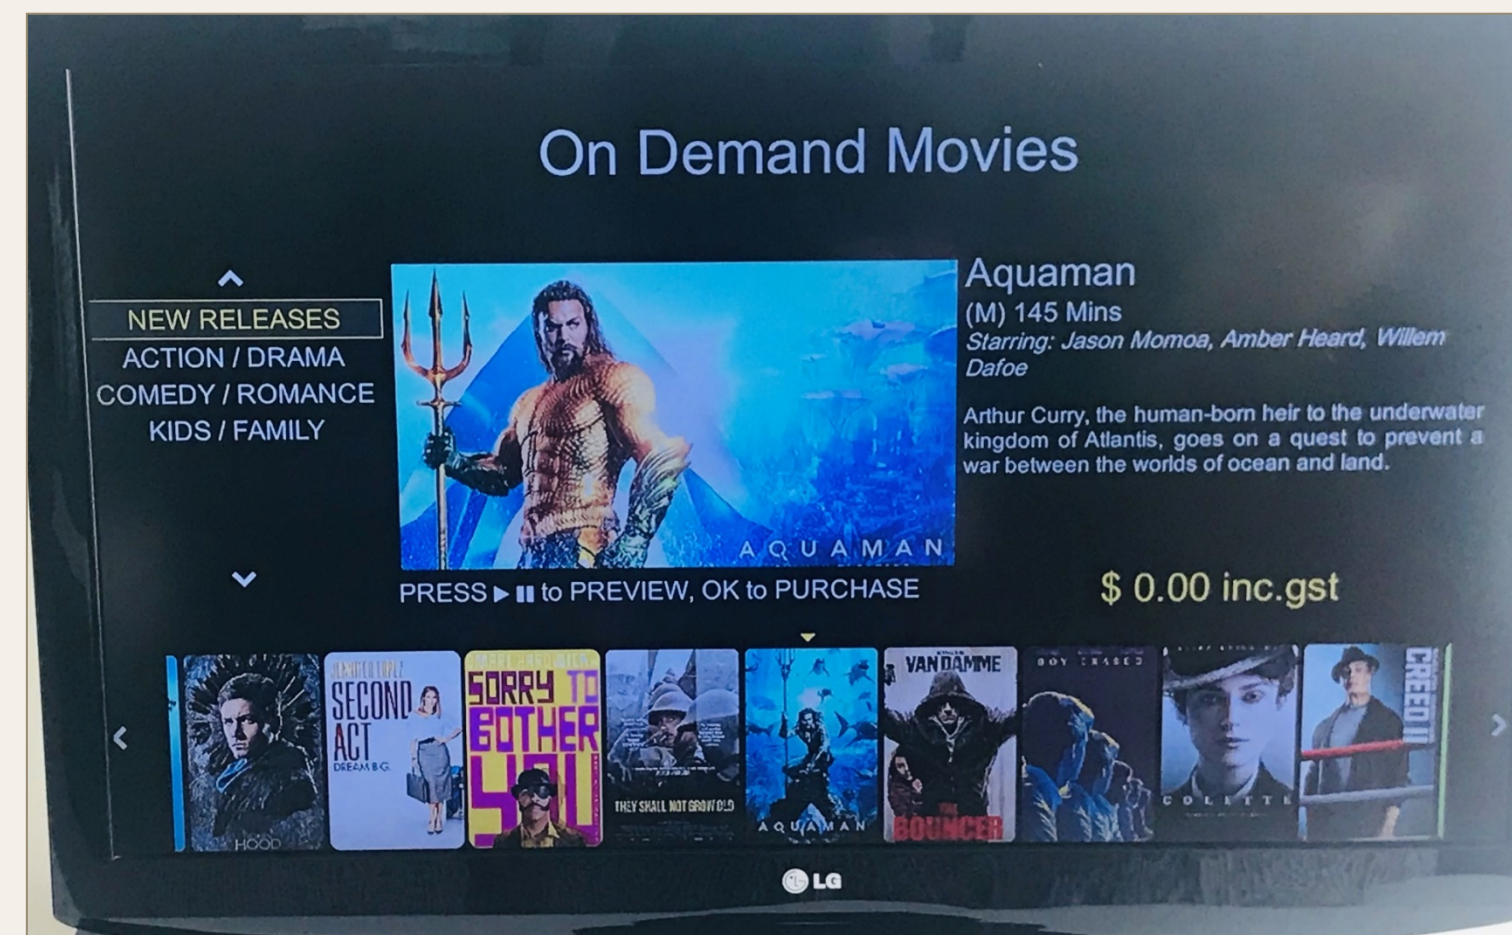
On Demand Movies

NEW RELEASES
ACTION / DRAMA
COMEDY / ROMANCE
KIDS / FAMILY

AQUAMAN

PRESS ▶ ❚❚ to PREVIEW, OK to PURCHASE

Aquaman
(M) 145 Mins
Starring: Jason Momoa, Amber Heard, Willem Dafoe

Arthur Curry, the human-born heir to the underwater kingdom of Atlantis, goes on a quest to prevent a war between the worlds of ocean and land.

$ 0.00 inc.gst

HOOD

JENNIFER LOPEZ
SECOND ACT
DREAM BIG.

SORRY TO BOTHER YOU

THEY SHALL NOT GROW OLD

AQUAMAN

VAN DAMME
THE BOUNCER

BOY ERASED

COLETTE

CREED II

LG